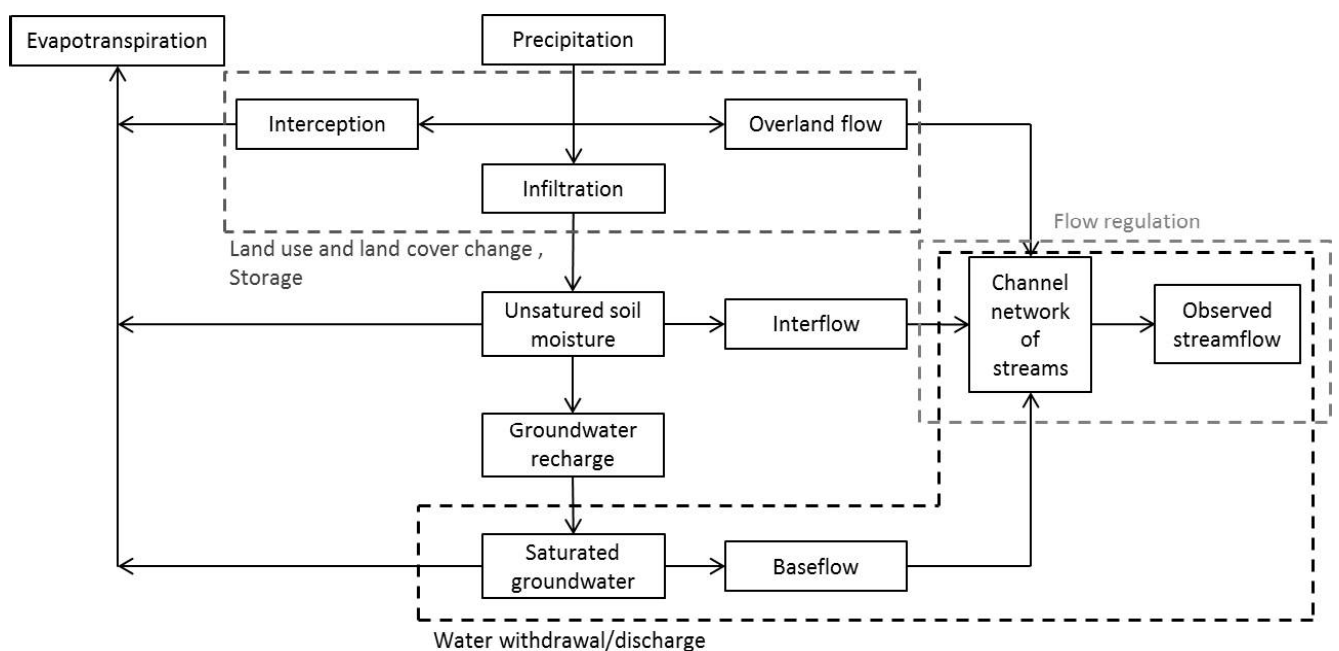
Evapotranspiration

Precipitation

Interception

Overland flow

Infiltration

Land use and land cover change , Storage

Flow regulation

Unsatured soil moisture

Interflow

Channel network of streams

Observed streamflow

Groundwater recharge

Saturated groundwater

Baseflow

Water withdrawal/discharge